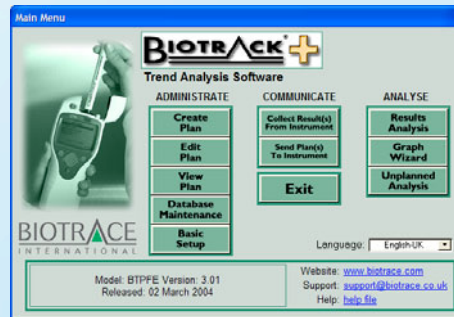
Main Menu

BIOTRACK+

Trend Analysis Software

ADMINISTRATE

Create Plan

Edit Plan

View Plan

Database Maintenance

Basic Setup

COMMUNICATE

Collect Result(s) From Instrument

Send Plan(s) To Instrument

Exit

ANALYSE

Results Analysis

Graph Wizard

Unplanned Analysis

BIOTRACE
INTERNATIONAL

Language: English-UK

Model: BTPFE Version: 3.01
Released: 02 March 2004

Website: www.biotrace.com
Support: support@biotrace.co.uk
Help: help file